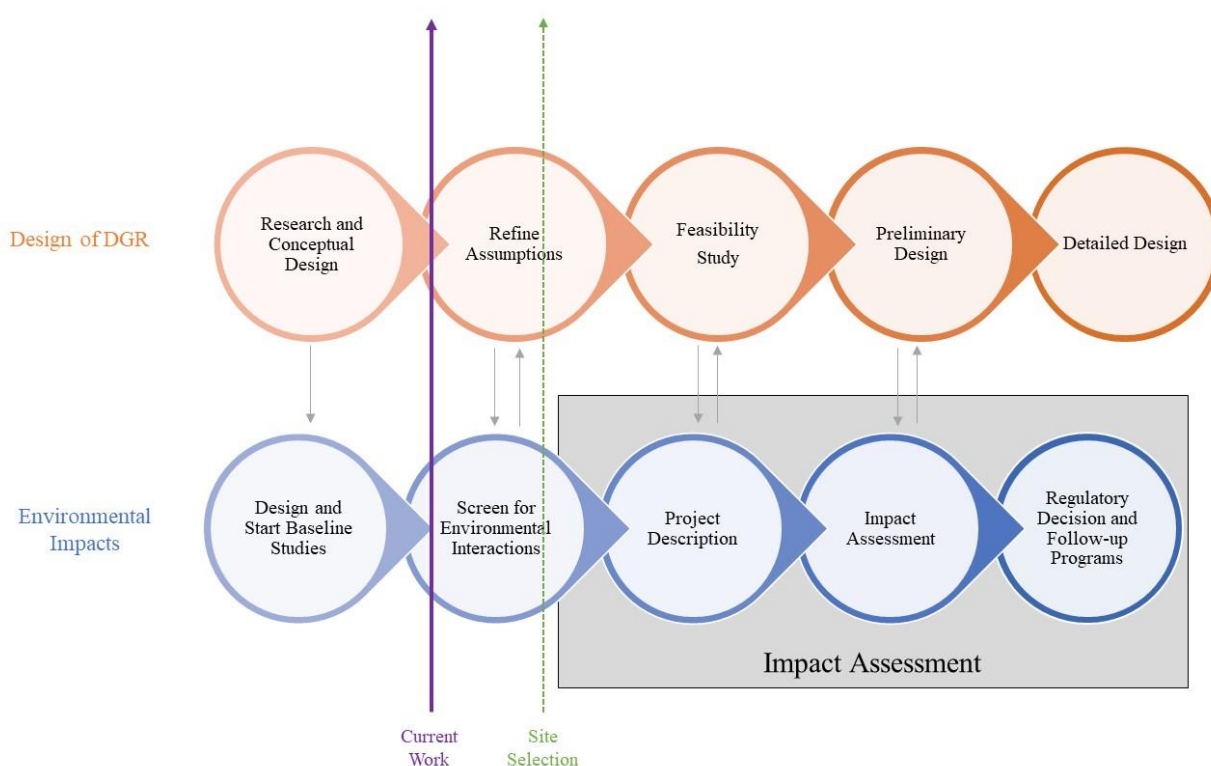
Design of DGR

Research and Conceptual Design

Refine Assumptions

Feasibility Study

Preliminary Design

Detailed Design

Environmental Impacts

Design and Start Baseline Studies

Screen for Environmental Interactions

Project Description

Impact Assessment

Regulatory Decision and Follow-up Programs

Impact Assessment

Current Work

Site Selection